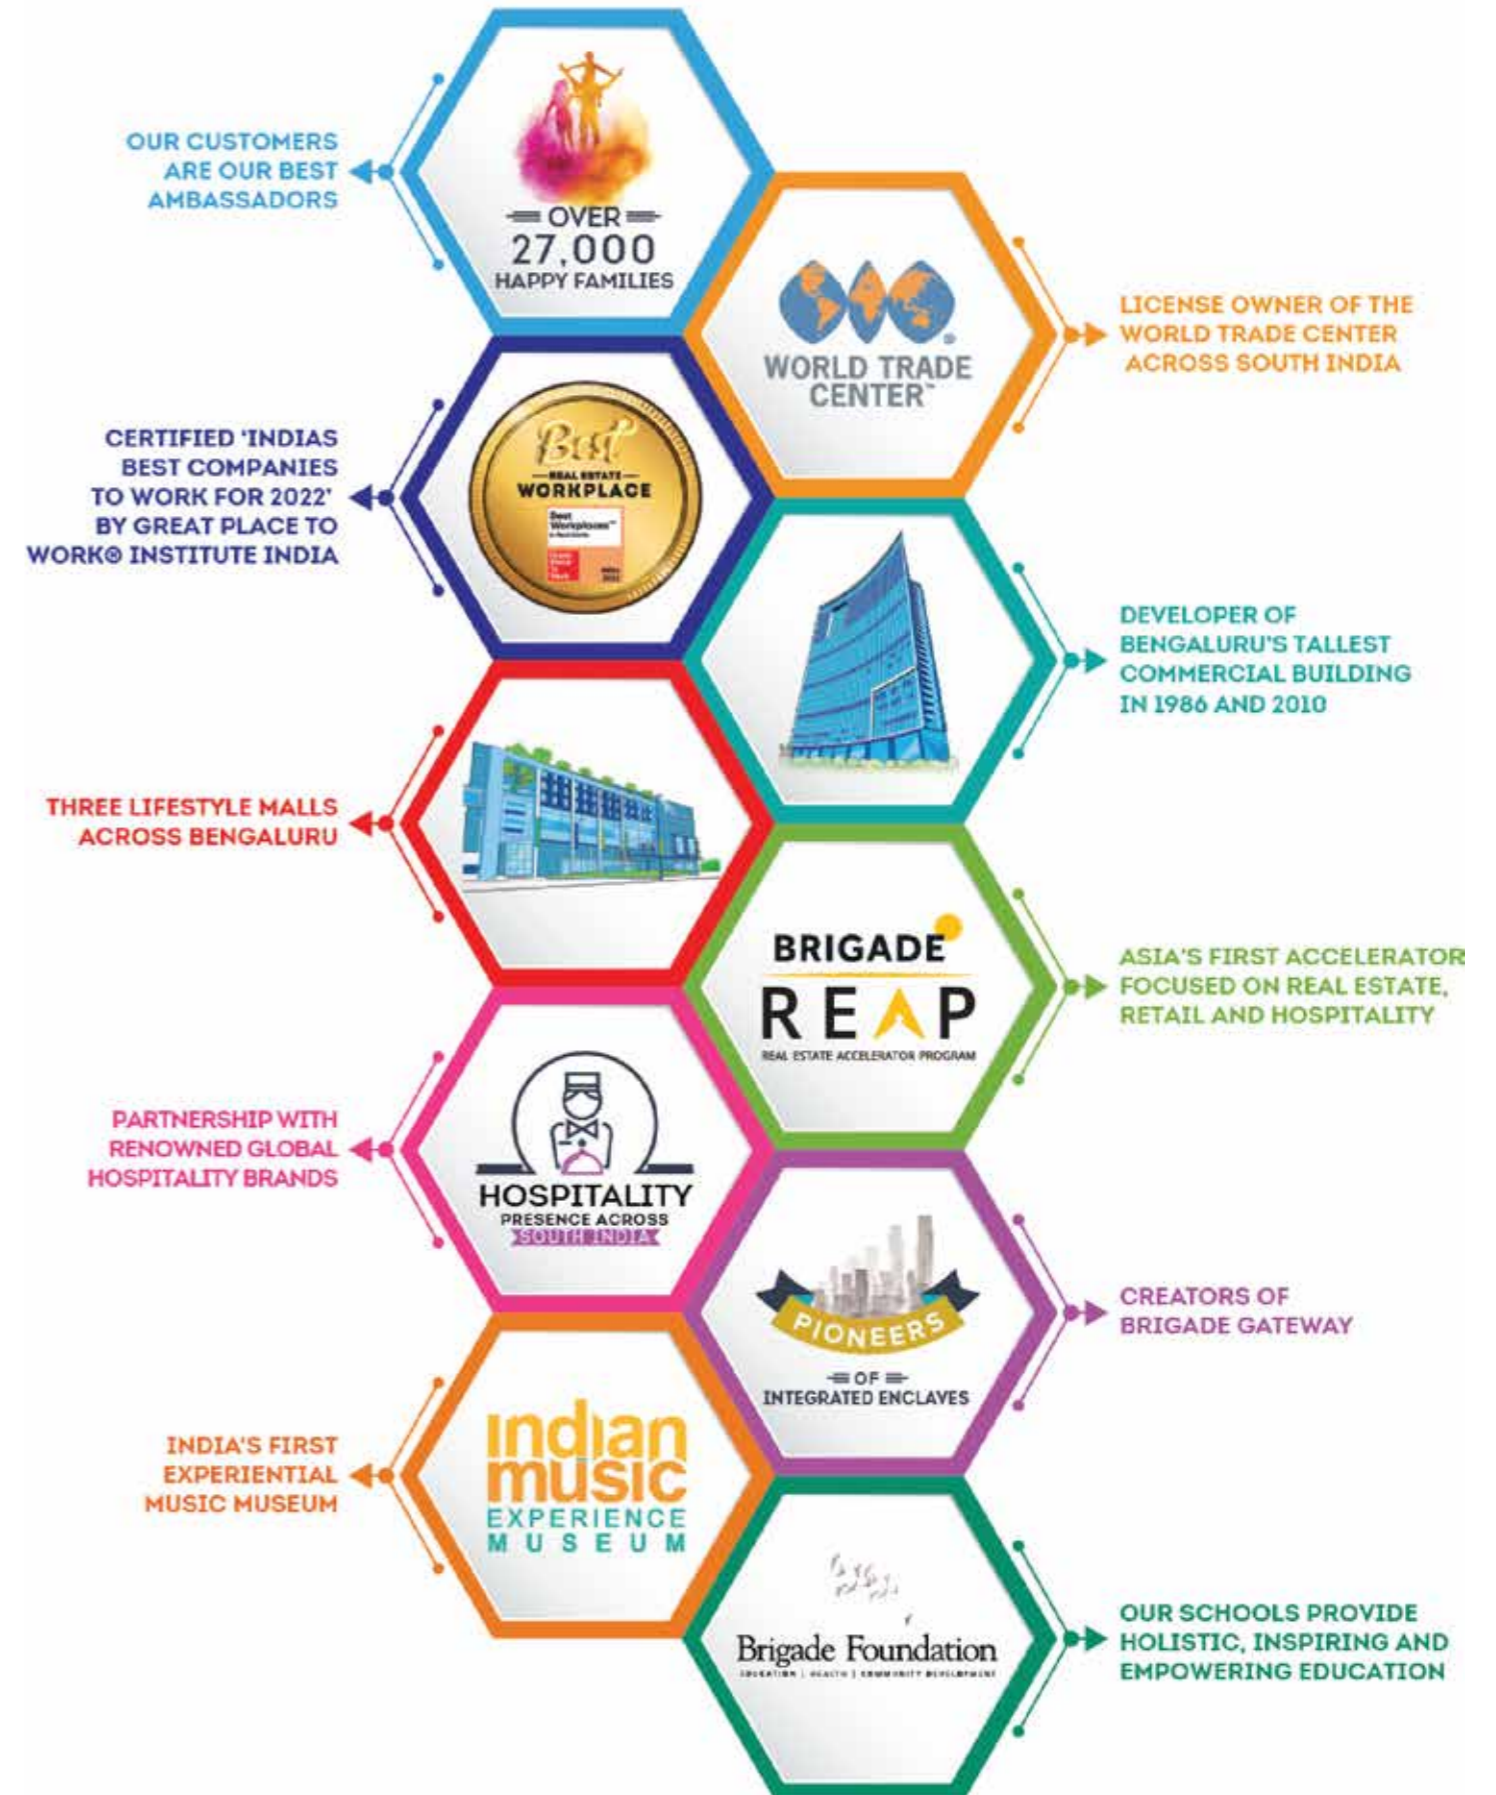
OUR CUSTOMERS ARE OUR BEST AMBASSADORS

OVER 27,000 HAPPY FAMILIES

WORLD TRADE CENTER

LICENSE OWNER OF THE WORLD TRADE CENTER ACROSS SOUTH INDIA

CERTIFIED 'INDIAS BEST COMPANIES TO WORK FOR 2022' BY GREAT PLACE TO WORK® INSTITUTE INDIA

Best REAL ESTATE WORKPLACE

DEVELOPER OF BENGALURU'S TALLEST COMMERCIAL BUILDING IN 1986 AND 2010

THREE LIFESTYLE MALLS ACROSS BENGALURU

BRIGADE REAP REAL ESTATE ACCELERATOR PROGRAM

ASIA'S FIRST ACCELERATOR FOCUSED ON REAL ESTATE, RETAIL AND HOSPITALITY

PARTNERSHIP WITH RENOWNED GLOBAL HOSPITALITY BRANDS

HOSPITALITY PRESENCE ACROSS SOUTH INDIA

PIONEERS OF INTEGRATED ENCLAVES

CREATORS OF BRIGADE GATEWAY

INDIA'S FIRST EXPERIENTIAL MUSIC MUSEUM

indian music EXPERIENCE MUSEUM

Brigade Foundation
EDUCATION | HEALTH | COMMUNITY DEVELOPMENT

OUR SCHOOLS PROVIDE HOLISTIC, INSPIRING AND EMPOWERING EDUCATION